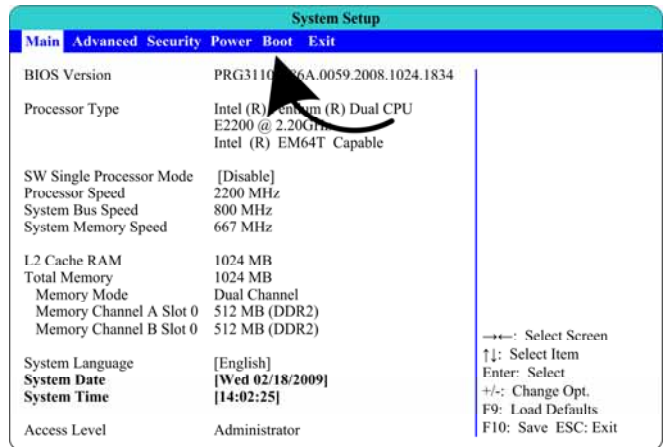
System Setup

Main Advanced Security Power Boot Exit

BIOS Version PRG3110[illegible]6A.0059.2008.1024.1834

Processor Type Intel (R) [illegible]um (R) Dual CPU
E2200 @ 2.20G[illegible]
Intel (R) EM64T Capable

SW Single Processor Mode [Disable]
Processor Speed 2200 MHz
System Bus Speed 800 MHz
System Memory Speed 667 MHz

L2 Cache RAM 1024 MB
Total Memory 1024 MB
Memory Mode Dual Channel
Memory Channel A Slot 0 512 MB (DDR2)
Memory Channel B Slot 0 512 MB (DDR2)

System Language [English]
System Date [Wed 02/18/2009]
System Time [14:02:25]

Access Level Administrator

→←: Select Screen
↑↓: Select Item
Enter: Select
+/-: Change Opt.
F9: Load Defaults
F10: Save ESC: Exit